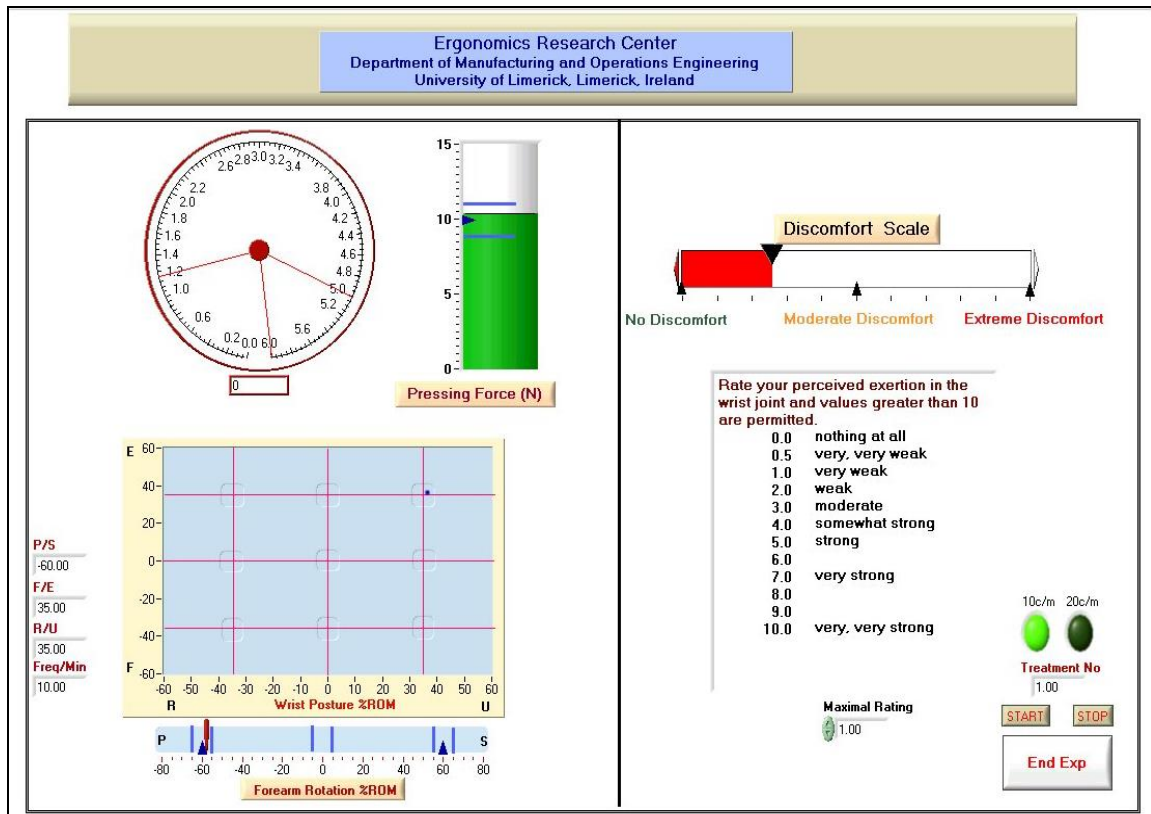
Ergonomics Research Center
Department of Manufacturing and Operations Engineering
University of Limerick, Limerick, Ireland

2.6 2.8 3.0 3.2 3.4
2.2
2.0
1.8
1.6
1.4
1.2
1.0
0.6
0.2 0.0 6.0
3.8
4.0
4.2
4.4
4.6
4.8
5.0
5.2
5.6

0

15
10
5
0
Pressing Force (N)

Discomfort Scale

No Discomfort
Moderate Discomfort
Extreme Discomfort

E 60
40
20
0
-20
-40
F -60
-60 -50 -40 -30 -20 -10 0 10 20 30 40 50 60
R
Wrist Posture %ROM
U

P/S
-60.00
F/E
35.00
R/U
35.00
Freq/Min
10.00

P
S
-80 -60 -40 -20 0 20 40 60 80
Forearm Rotation %ROM

Rate your perceived exertion in the wrist joint and values greater than 10 are permitted.

| | |
|---|---|
| 0.0 | nothing at all |
| 0.5 | very, very weak |
| 1.0 | very weak |
| 2.0 | weak |
| 3.0 | moderate |
| 4.0 | somewhat strong |
| 5.0 | strong |
| 6.0 | |
| 7.0 | very strong |
| 8.0 | |
| 9.0 | |
| 10.0 | very, very strong |

10c/m 20c/m
Treatment No
1.00

Maximal Rating
1.00

START
STOP
End Exp